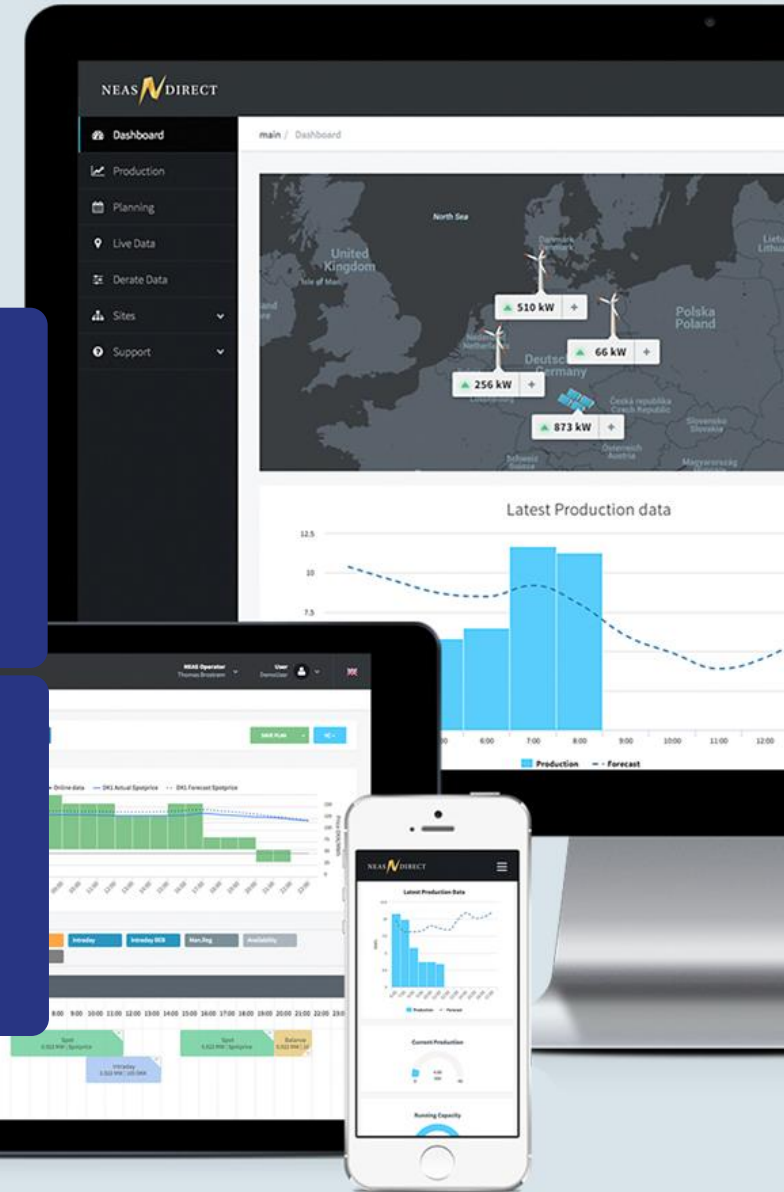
NEAS DIRECT

Dashboard
Production
Planning
Live Data
Derate Data
Sites
Support

main / Dashboard

North Sea
United Kingdom
Isle of Man
Polska Poland
Deutschland Germany
Česká republika Czech Republic
Slovensko Slovakia
Österreich Austria
Schweiz Suisse
Magyarország

510 kW
66 kW
256 kW
873 kW

Latest Production data

12.5
10
7.5

6:00
7:00
8:00
9:00
10:00
11:00
12:00

Production
Forecast

NEAS Operator
Thomas Brostrøm
User
DemoUser

SAVE PLAN

Online data
DK1 Actual Spotprice
DK1 Forecast Spotprice

Intraday
Intraday BEB
Man.Reg
Availability

9:00 10:00 11:00 12:00 13:00 14:00 15:00 16:00 17:00 18:00 19:00 20:00 21:00 22:00 23:00

Spot
Spot
Balance
Intraday

NEAS DIRECT
Latest Production Data
Production
Forecast
Current Production
Running Capacity